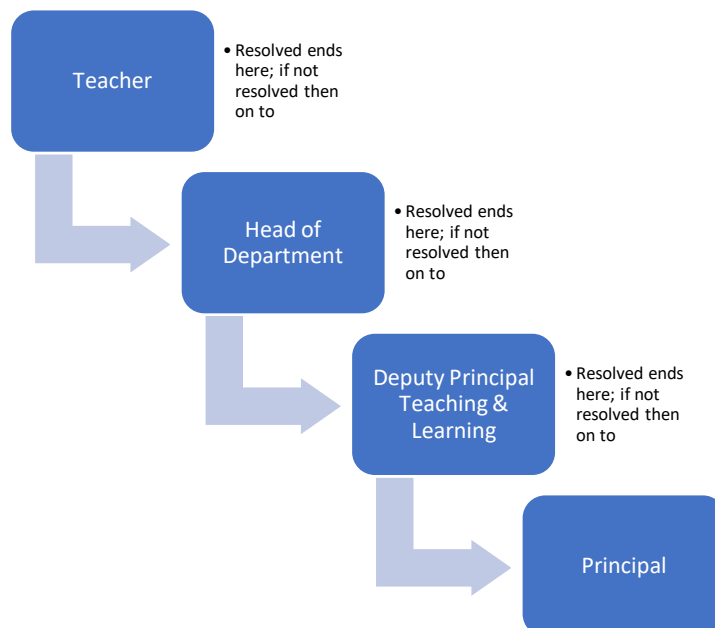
Teacher

• Resolved ends here; if not resolved then on to

Head of Department

• Resolved ends here; if not resolved then on to

Deputy Principal Teaching & Learning

• Resolved ends here; if not resolved then on to

Principal